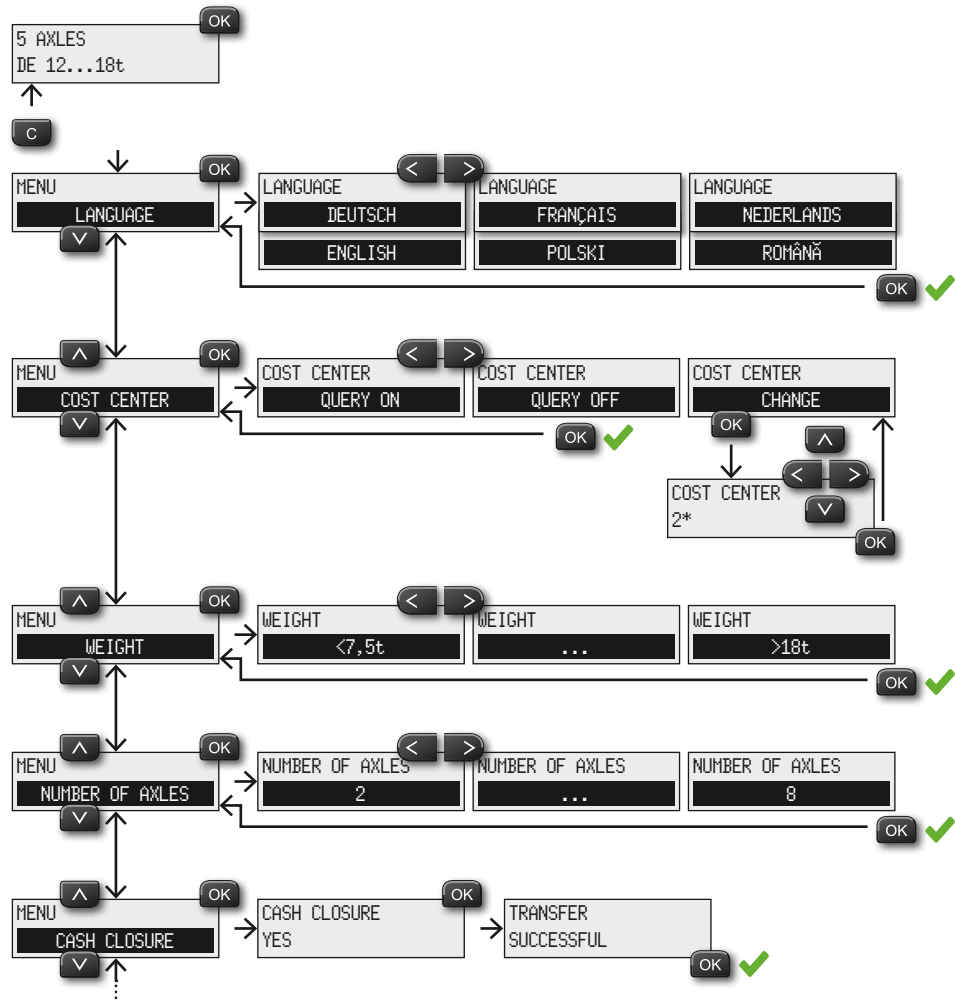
OK
5 AXLES
DE 12...18t

C

MENU
LANGUAGE
OK

LANGUAGE
DEUTSCH
ENGLISH

LANGUAGE
FRANÇAIS
POLSKI

LANGUAGE
NEDERLANDS
ROMÂNĂ

OK

MENU
COST CENTER
OK

COST CENTER
QUERY ON

COST CENTER
QUERY OFF

OK

COST CENTER
CHANGE

OK

COST CENTER
2*

OK

MENU
WEIGHT
OK

WEIGHT
<7,5t

WEIGHT
...

WEIGHT
>18t

OK

MENU
NUMBER OF AXLES
OK

NUMBER OF AXLES
2

NUMBER OF AXLES
...

NUMBER OF AXLES
8

OK

MENU
CASH CLOSURE
OK

CASH CLOSURE
YES
OK

TRANSFER
SUCCESSFUL
OK